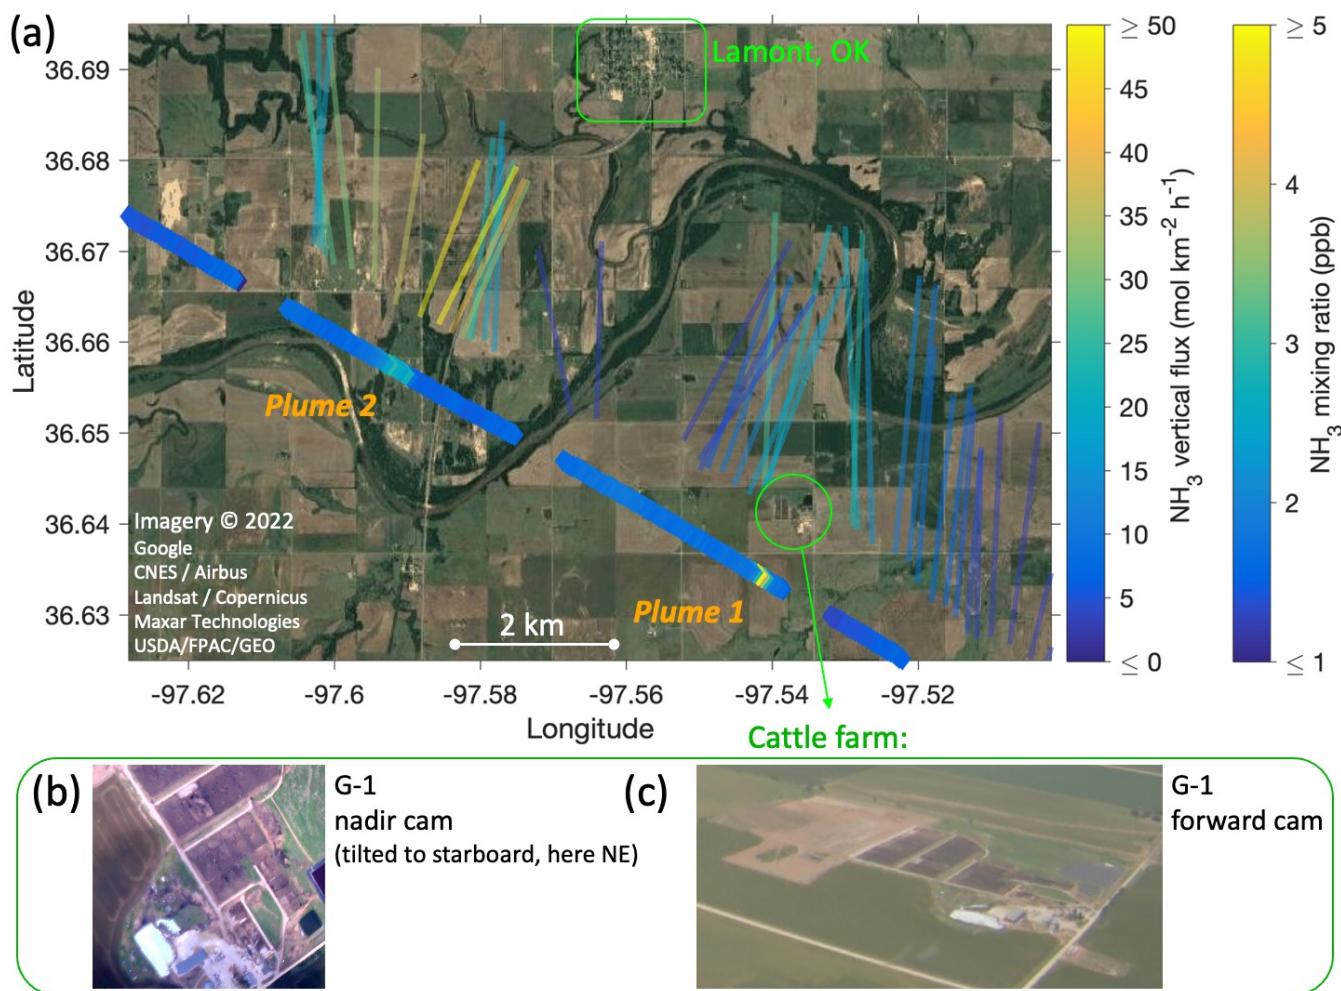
(a)

Lamont, OK

36.69
36.68
36.67
36.66
36.65
36.64
36.63

Latitude

Plume 2

Plume 1

Imagery © 2022 Google CNES / Airbus Landsat / Copernicus Maxar Technologies USDA/FPAC/GEO

2 km

-97.62 -97.6 -97.58 -97.56 -97.54 -97.52

Longitude

$\geq 50$
45
40
35
30
25
20
15
10
5
$\leq 0$

$NH_3$ vertical flux (mol km$^{-2}$ h$^{-1}$)

$\geq 5$
4
3
2
$\leq 1$

$NH_3$ mixing ratio (ppb)

Cattle farm:

(b)

G-1
nadir cam
(tilted to starboard, here NE)

(c)

G-1
forward cam